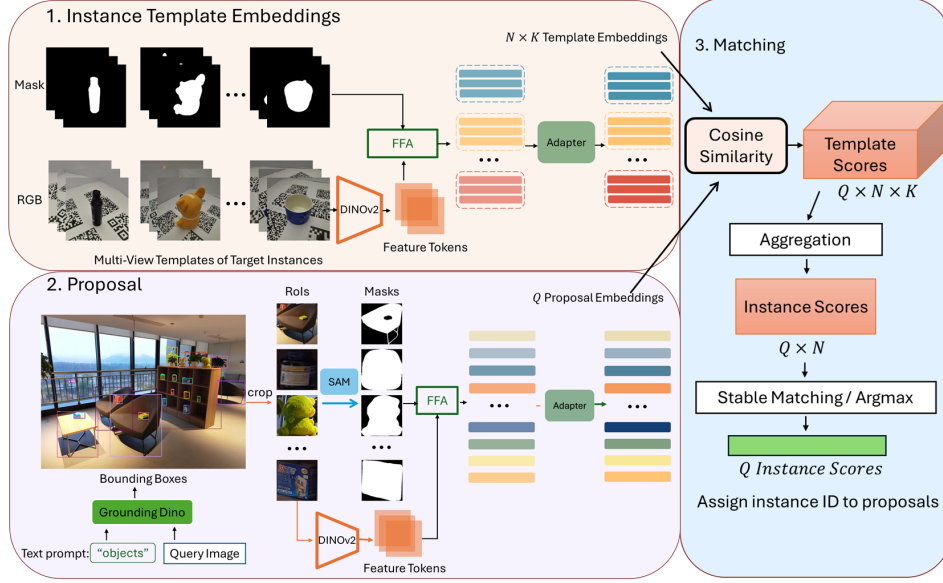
1. Instance Template Embeddings

$N \times K$ Template Embeddings

3. Matching

Mask

RGB

FFA

Adapter

DINOv2

Feature Tokens

Multi-View Templates of Target Instances

Cosine Similarity

Template Scores

$Q \times N \times K$

Aggregation

Instance Scores

$Q \times N$

Stable Matching / Argmax

$Q$ Instance Scores

Assign instance ID to proposals

2. Proposal

$Q$ Proposal Embeddings

RoIs

Masks

crop

SAM

FFA

Adapter

Bounding Boxes

Grounding Dino

Text prompt: "objects"

Query Image

DINOv2

Feature Tokens